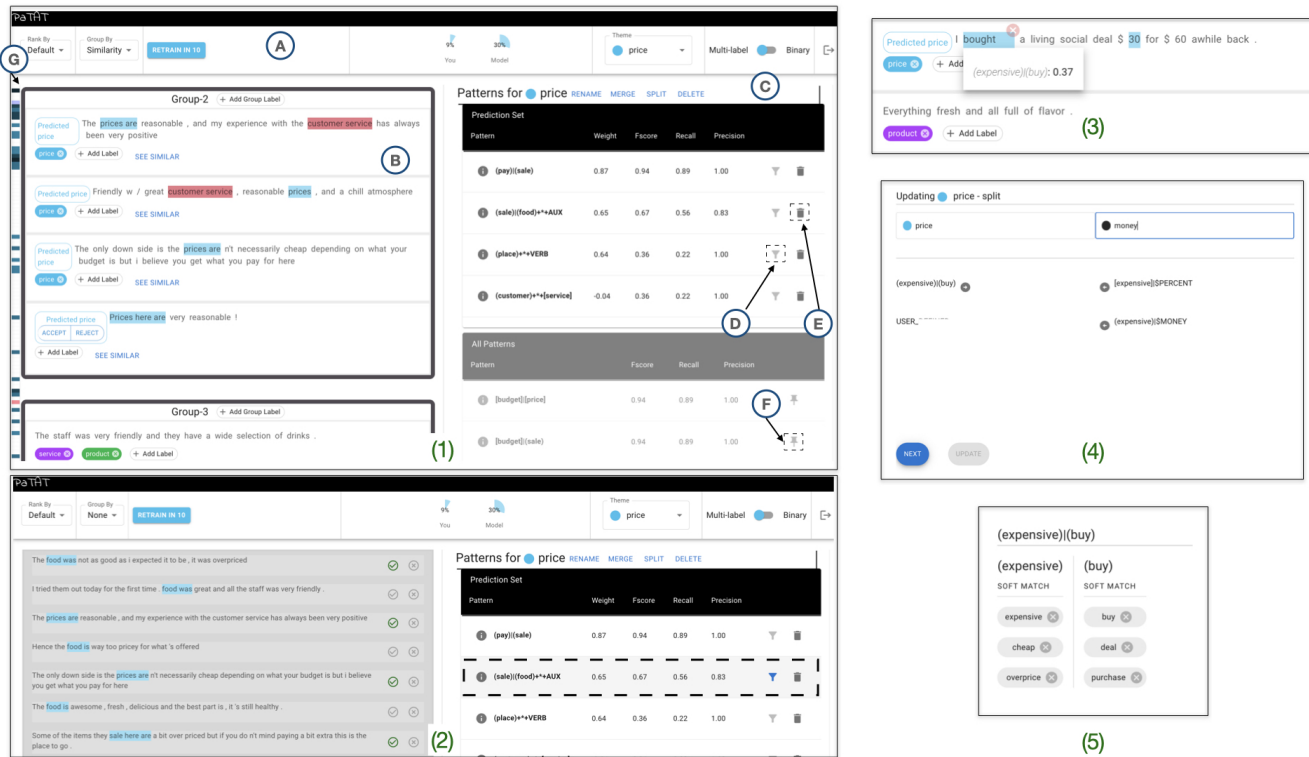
PaTAT

Rank By
Default
Group By
Similarity
RETRAIN IN 10
A
9%
You
30%
Model
Theme
price
Multi-label
Binary

G

Group-2 + Add Group Label
Predicted price The prices are reasonable , and my experience with the customer service has always been very positive
price + Add Label SEE SIMILAR
B

Predicted price Friendly w / great customer service , reasonable prices , and a chill atmosphere
price + Add Label SEE SIMILAR

Predicted price The only down side is the prices are n't necessarily cheap depending on what your budget is but i believe you get what you pay for here
price + Add Label SEE SIMILAR

Predicted price Prices here are very reasonable !
ACCEPT REJECT
+ Add Label SEE SIMILAR

Group-3 + Add Group Label
The staff was very friendly and they have a wide selection of drinks .
service product + Add Label

Patterns for price RENAME MERGE SPLIT DELETE
C

Prediction Set

| Pattern | Weight | Fscore | Recall | Precision |
|---|---|---|---|---|
| (pay)\|(sale) | 0.87 | 0.94 | 0.89 | 1.00 |
| (sale)\|(food)+*+AUX | 0.65 | 0.67 | 0.56 | 0.83 |
| (place)+*+VERB | 0.64 | 0.36 | 0.22 | 1.00 |
| (customer)+*+[service] | -0.04 | 0.36 | 0.22 | 1.00 |

D E

All Patterns

| Pattern | Fscore | Recall | Precision |
|---|---|---|---|
| [budget]\|[price] | 0.94 | 0.89 | 1.00 |
| [budget]\|(sale) | 0.94 | 0.89 | 1.00 |

F
(1)

Predicted price I bought a living social deal $ 30 for $ 60 awhile back .
price + Add
(expensive)|(buy): 0.37
Everything fresh and all full of flavor .
product + Add Label
(3)

Updating price - split
price
money
(expensive)|(buy)
[expensive]|$PERCENT
USER_
(expensive)|$MONEY
NEXT UPDATE
(4)

PaTAT

Rank By
Default
Group By
None
RETRAIN IN 10
9%
You
30%
Model
Theme
price
Multi-label
Binary

The food was not as good as i expected it to be , it was overpriced
I tried them out today for the first time . food was great and all the staff was very friendly .
The prices are reasonable , and my experience with the customer service has always been very positive
Hence the food is way too pricey for what 's offered
The only down side is the prices are n't necessarily cheap depending on what your budget is but i believe you get what you pay for here
The food is awesome , fresh , delicious and the best part is , it 's still healthy .
Some of the items they sale here are a bit over priced but if you do n't mind paying a bit extra this is the place to go .
(2)

Patterns for price RENAME MERGE SPLIT DELETE

Prediction Set

| Pattern | Weight | Fscore | Recall | Precision |
|---|---|---|---|---|
| (pay)\|(sale) | 0.87 | 0.94 | 0.89 | 1.00 |
| (sale)\|(food)+*+AUX | 0.65 | 0.67 | 0.56 | 0.83 |
| (place)+*+VERB | 0.64 | 0.36 | 0.22 | 1.00 |

(expensive)|(buy)
(expensive)
SOFT MATCH
expensive
cheap
overprice
(buy)
SOFT MATCH
buy
deal
purchase
(5)